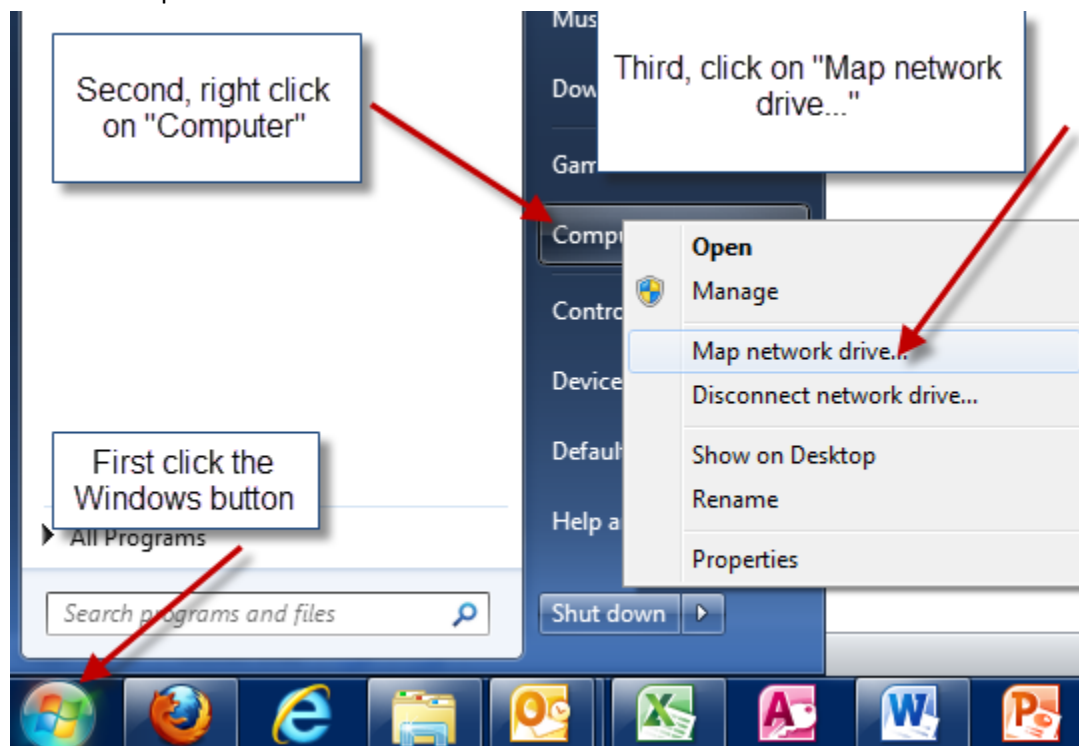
Second, right click on "Computer"

Third, click on "Map network drive..."

Mus

Dow

Gam

Compu

Contro

Device

Defaul

Help a

Open

Manage

Map network drive...

Disconnect network drive...

Show on Desktop

Rename

Properties

First click the Windows button

All Programs

Search programs and files

Shut down